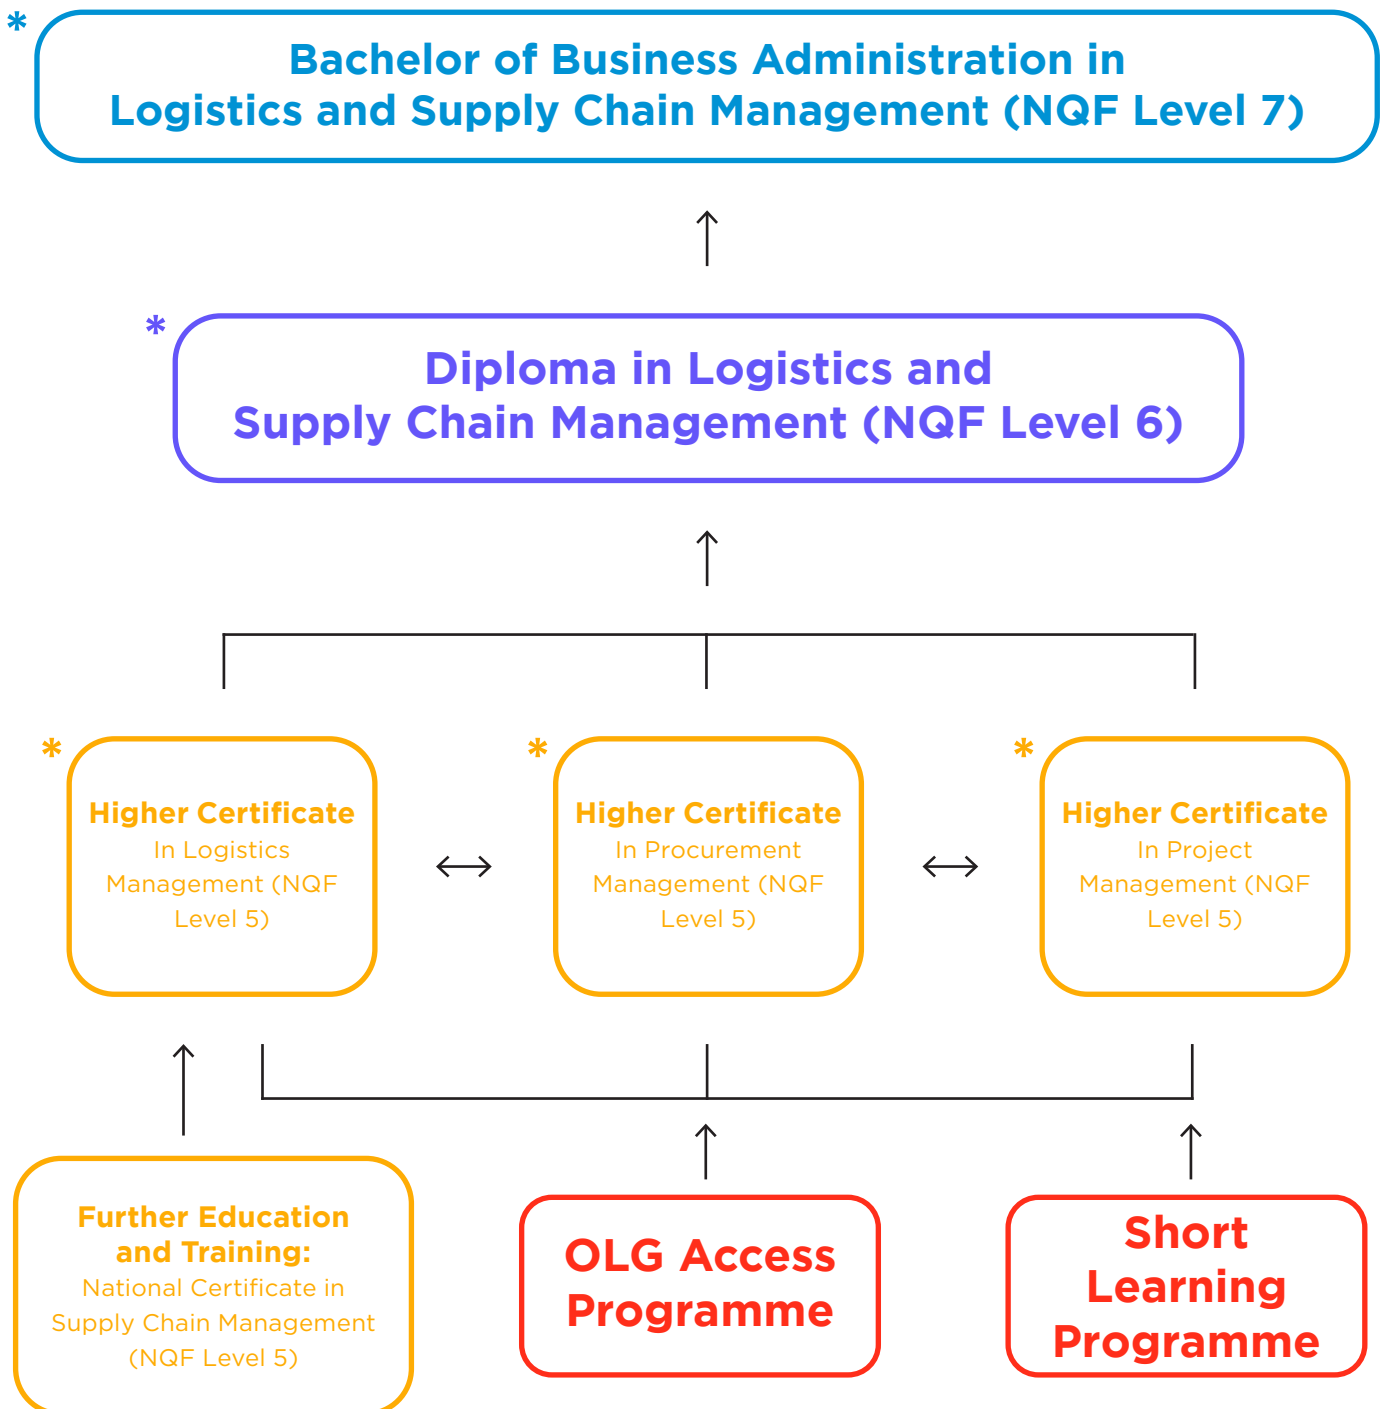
*
Bachelor of Business Administration in Logistics and Supply Chain Management (NQF Level 7)

*
Diploma in Logistics and Supply Chain Management (NQF Level 6)

*
Higher Certificate
In Logistics Management (NQF Level 5)

*
Higher Certificate
In Procurement Management (NQF Level 5)

*
Higher Certificate
In Project Management (NQF Level 5)

Further Education and Training:
National Certificate in Supply Chain Management (NQF Level 5)

OLG Access Programme

Short Learning Programme